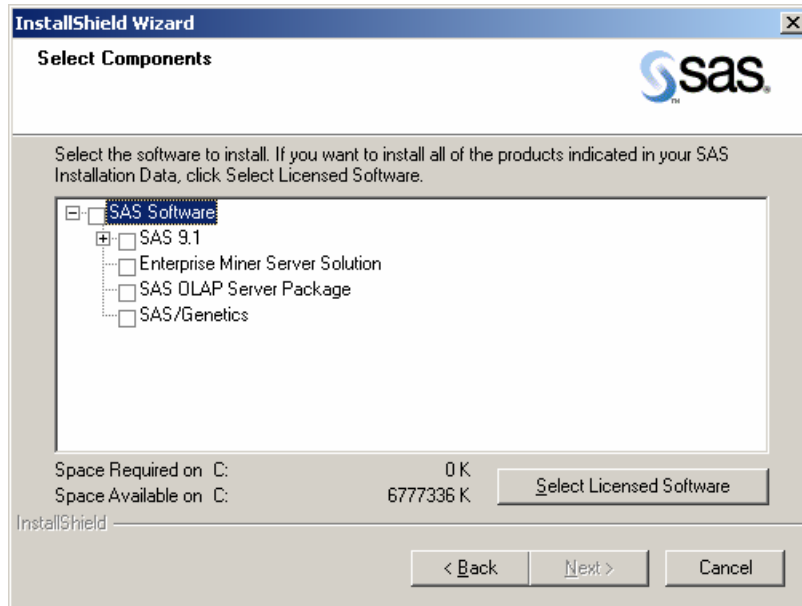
InstallShield Wizard

Select Components

sas.

Select the software to install. If you want to install all of the products indicated in your SAS Installation Data, click Select Licensed Software.

SAS Software
SAS 9.1
Enterprise Miner Server Solution
SAS OLAP Server Package
SAS/Genetics

Space Required on C: 0 K
Space Available on C: 6777336 K

Select Licensed Software

InstallShield

< Back
Next >
Cancel